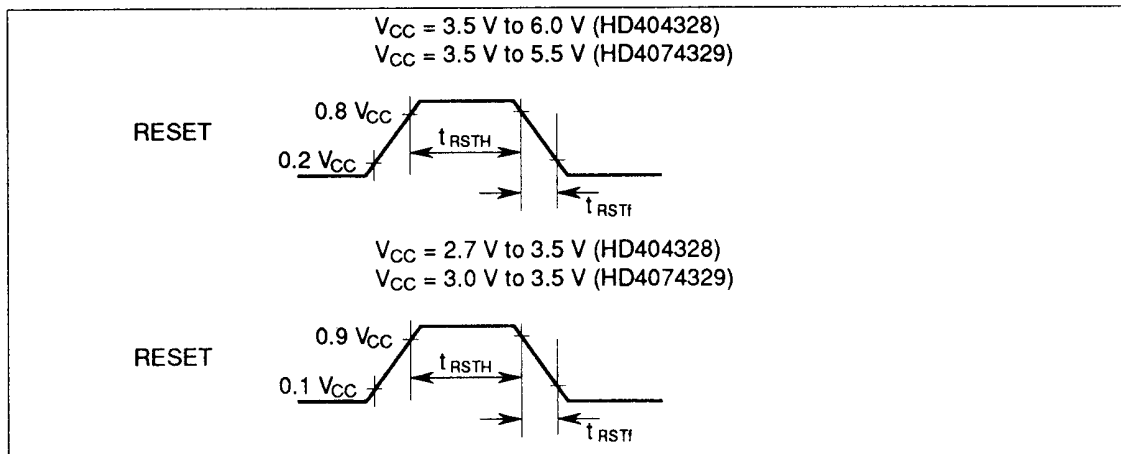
$V_{CC}$ = 3.5 V to 6.0 V (HD404328)
$V_{CC}$ = 3.5 V to 5.5 V (HD4074329)

RESET

0.8 $V_{CC}$

$t_{RSTH}$

0.2 $V_{CC}$

$t_{RSTf}$

$V_{CC}$ = 2.7 V to 3.5 V (HD404328)
$V_{CC}$ = 3.0 V to 3.5 V (HD4074329)

RESET

0.9 $V_{CC}$

$t_{RSTH}$

0.1 $V_{CC}$

$t_{RSTf}$